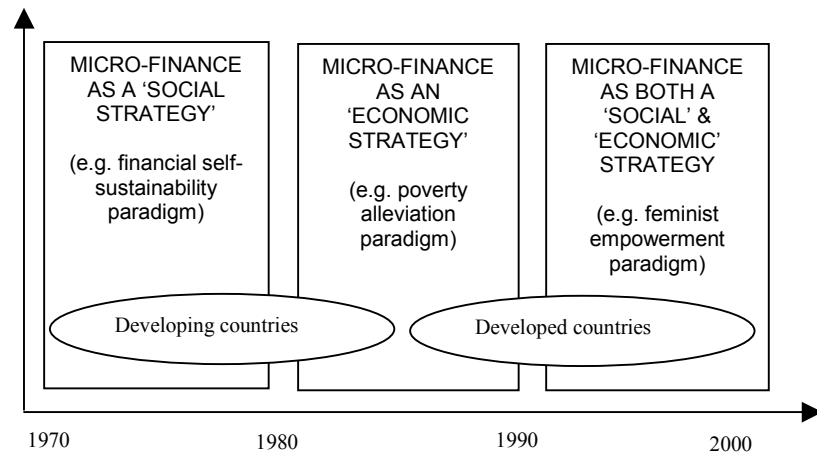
MICRO-FINANCE AS A 'SOCIAL STRATEGY'

(e.g. financial self-sustainability paradigm)

MICRO-FINANCE AS AN 'ECONOMIC STRATEGY'

(e.g. poverty alleviation paradigm)

MICRO-FINANCE AS BOTH A 'SOCIAL' & 'ECONOMIC' STRATEGY

(e.g. feminist empowerment paradigm)

Developing countries

Developed countries

1970

1980

1990

2000